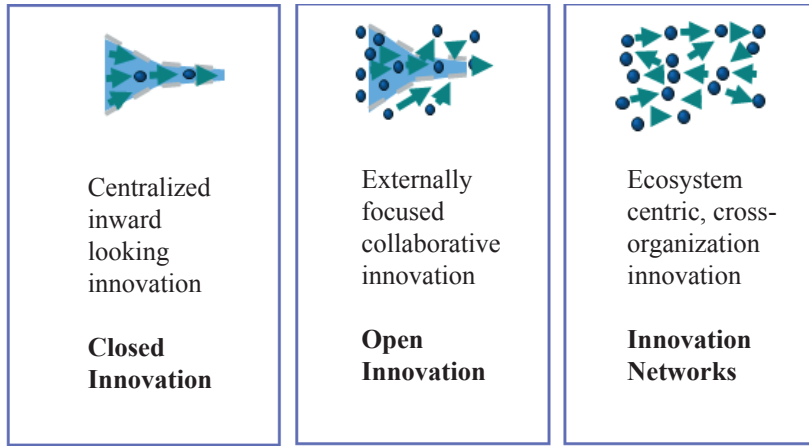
Centralized inward looking innovation

**Closed Innovation**

Externally focused collaborative innovation

**Open Innovation**

Ecosystem centric, cross-organization innovation

**Innovation Networks**